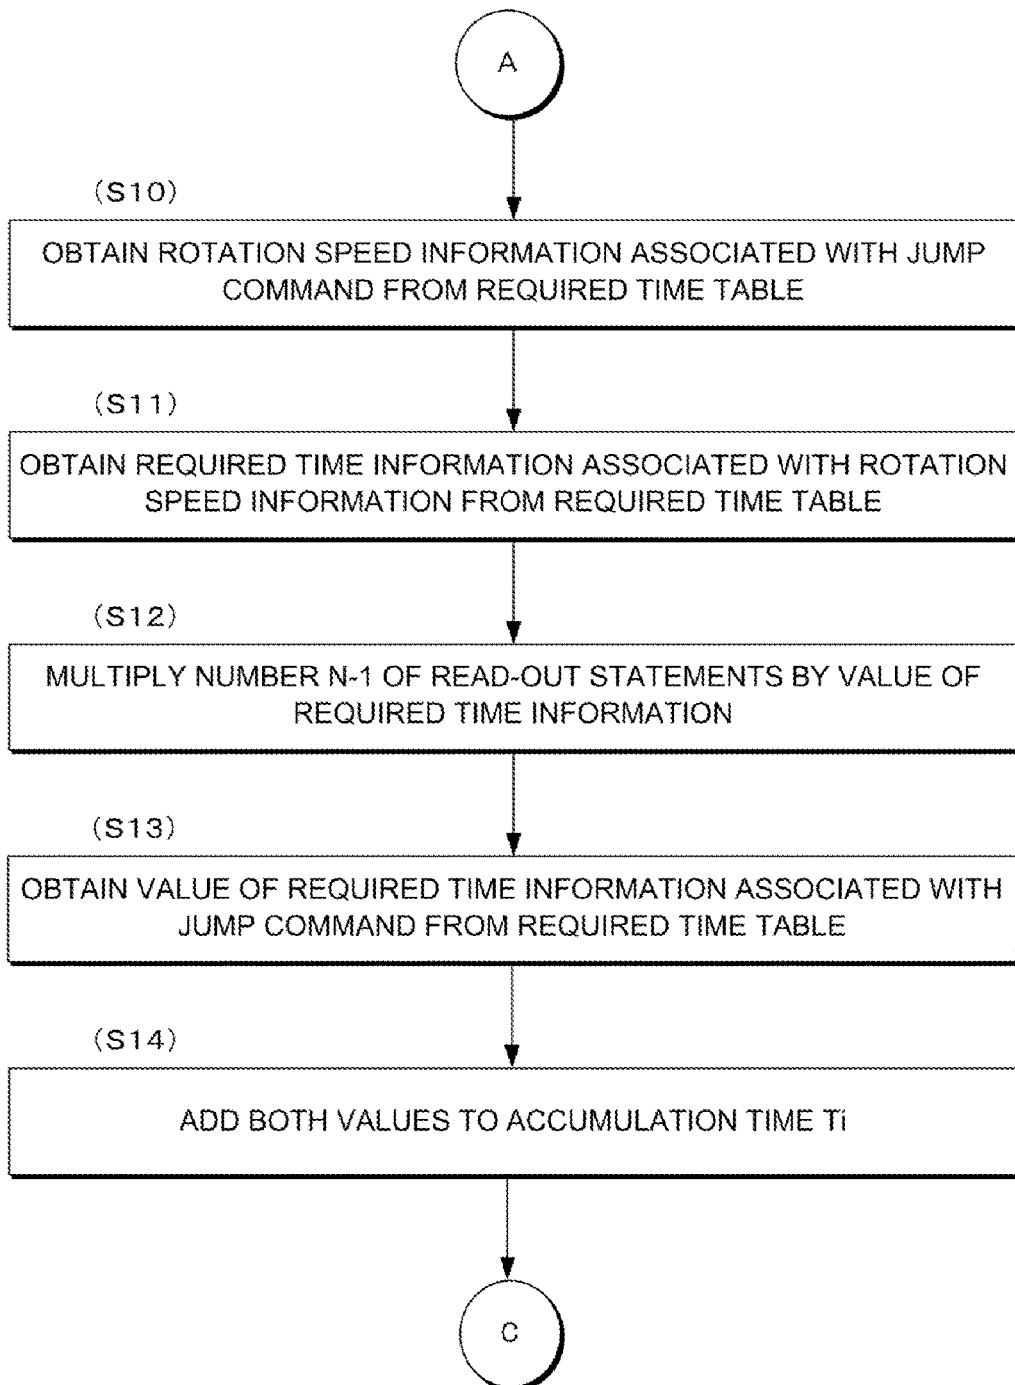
A

(S10)

OBTAIN ROTATION SPEED INFORMATION ASSOCIATED WITH JUMP COMMAND FROM REQUIRED TIME TABLE

(S11)

OBTAIN REQUIRED TIME INFORMATION ASSOCIATED WITH ROTATION SPEED INFORMATION FROM REQUIRED TIME TABLE

(S12)

MULTIPLY NUMBER N-1 OF READ-OUT STATEMENTS BY VALUE OF REQUIRED TIME INFORMATION

(S13)

OBTAIN VALUE OF REQUIRED TIME INFORMATION ASSOCIATED WITH JUMP COMMAND FROM REQUIRED TIME TABLE

(S14)

ADD BOTH VALUES TO ACCUMULATION TIME Ti

C